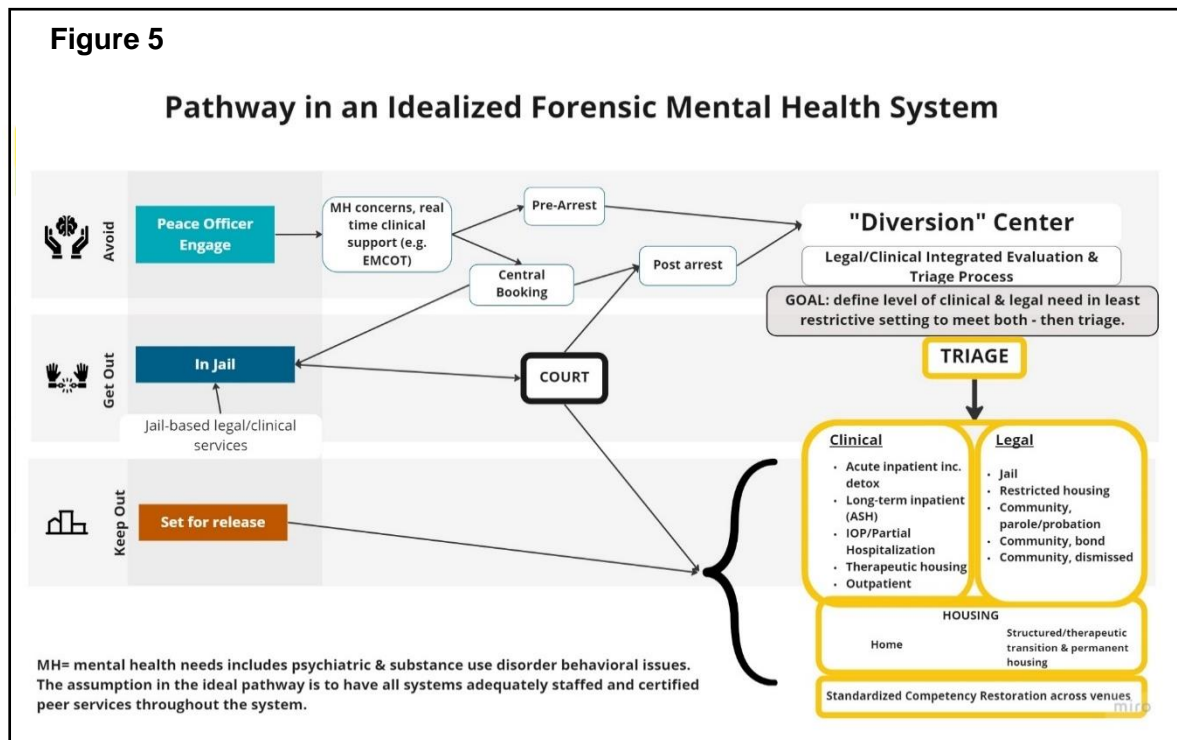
Figure 5

Pathway in an Idealized Forensic Mental Health System

Avoid

Peace Officer Engage

MH concerns, real time clinical support (e.g. EMCOT)

Pre-Arrest

Central Booking

Post arrest

"Diversion" Center

Legal/Clinical Integrated Evaluation & Triage Process

GOAL: define level of clinical & legal need in least restrictive setting to meet both - then triage.

Get Out

In Jail

Jail-based legal/clinical services

COURT

TRIAGE

Keep Out

Set for release

Clinical
- Acute inpatient inc. detox
- Long-term inpatient (ASH)
- IOP/Partial Hospitalization
- Therapeutic housing
- Outpatient

Legal
- Jail
- Restricted housing
- Community, parole/probation
- Community, bond
- Community, dismissed

HOUSING
Home
Structured/therapeutic transition & permanent housing

Standardized Competency Restoration across venues

MH= mental health needs includes psychiatric & substance use disorder behavioral issues. The assumption in the ideal pathway is to have all systems adequately staffed and certified peer services throughout the system.

miro